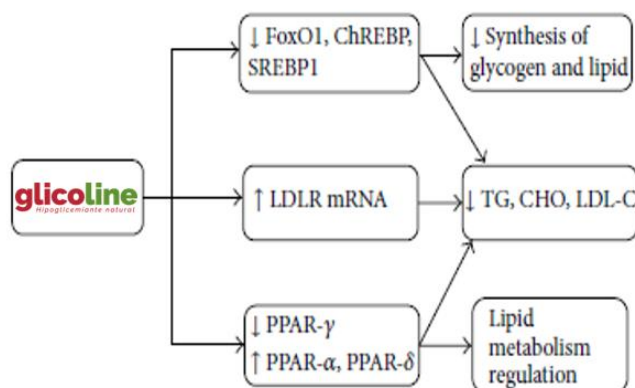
glicoline
Hipoglicemiante natural

↓ FoxO1, ChREBP, SREBP1

↓ Synthesis of glycogen and lipid

↑ LDLR mRNA

↓ TG, CHO, LDL-C

↓ PPAR-$\gamma$
↑ PPAR-$\alpha$, PPAR-$\delta$

Lipid metabolism regulation